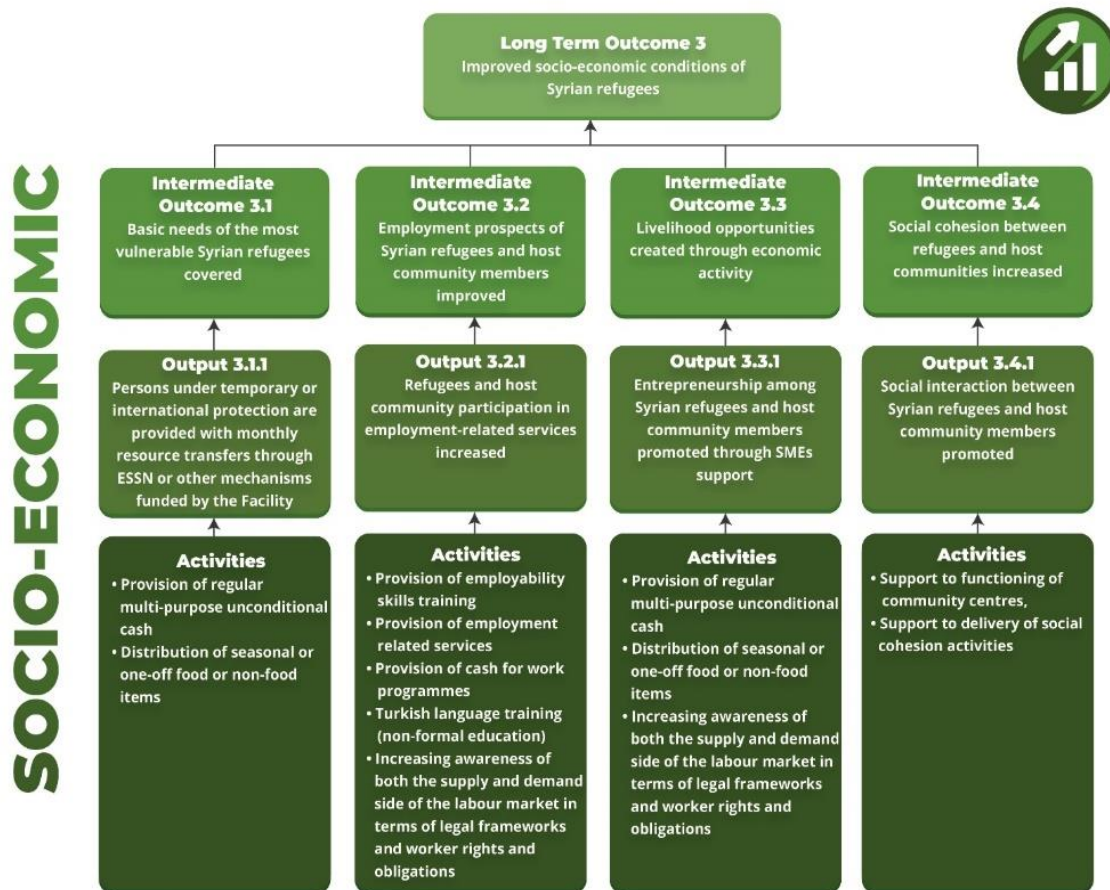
SOCIO-ECONOMIC

Long Term Outcome 3
Improved socio-economic conditions of Syrian refugees

Intermediate Outcome 3.1
Basic needs of the most vulnerable Syrian refugees covered

Output 3.1.1
Persons under temporary or international protection are provided with monthly resource transfers through ESSN or other mechanisms funded by the Facility

Activities
• Provision of regular multi-purpose unconditional cash
• Distribution of seasonal or one-off food or non-food items

Intermediate Outcome 3.2
Employment prospects of Syrian refugees and host community members improved

Output 3.2.1
Refugees and host community participation in employment-related services increased

Activities
• Provision of employability skills training
• Provision of employment related services
• Provision of cash for work programmes
• Turkish language training (non-formal education)
• Increasing awareness of both the supply and demand side of the labour market in terms of legal frameworks and worker rights and obligations

Intermediate Outcome 3.3
Livelihood opportunities created through economic activity

Output 3.3.1
Entrepreneurship among Syrian refugees and host community members promoted through SMEs support

Activities
• Provision of regular multi-purpose unconditional cash
• Distribution of seasonal or one-off food or non-food items
• Increasing awareness of both the supply and demand side of the labour market in terms of legal frameworks and worker rights and obligations

Intermediate Outcome 3.4
Social cohesion between refugees and host communities increased

Output 3.4.1
Social interaction between Syrian refugees and host community members promoted

Activities
• Support to functioning of community centres,
• Support to delivery of social cohesion activities